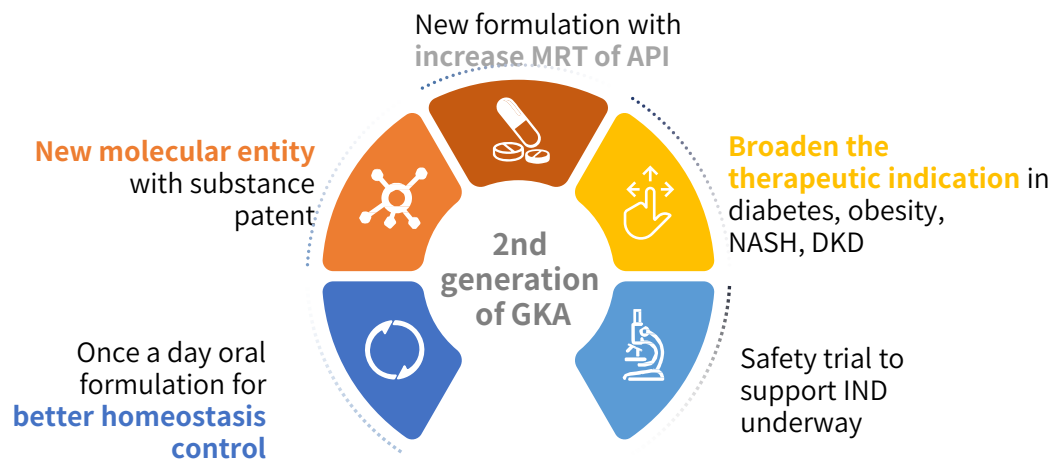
New formulation with increase MRT of API

New molecular entity with substance patent

Broaden the therapeutic indication in diabetes, obesity, NASH, DKD

2nd generation of GKA

Once a day oral formulation for better homeostasis control

Safety trial to support IND underway